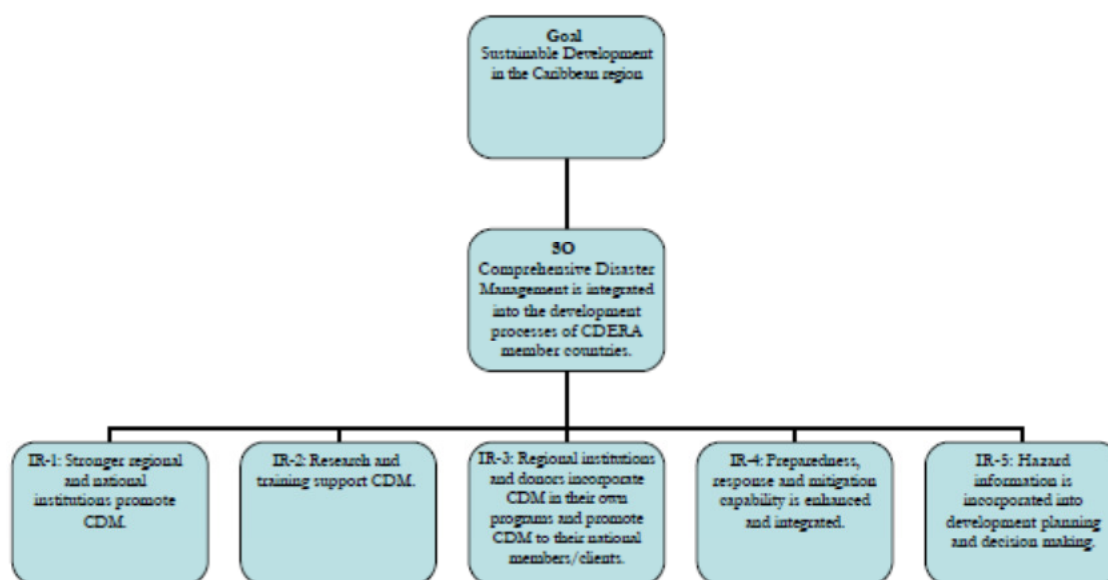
Goal
Sustainable Development in the Caribbean region

SO
Comprehensive Disaster Management is integrated into the development processes of CDERA member countries.

IR-1: Stronger regional and national institutions promote CDM.

IR-2: Research and training support CDM.

IR-3: Regional institutions and donors incorporate CDM in their own programs and promote CDM to their national members/clients.

IR-4: Preparedness, response and mitigation capability is enhanced and integrated.

IR-5: Hazard information is incorporated into development planning and decision making.